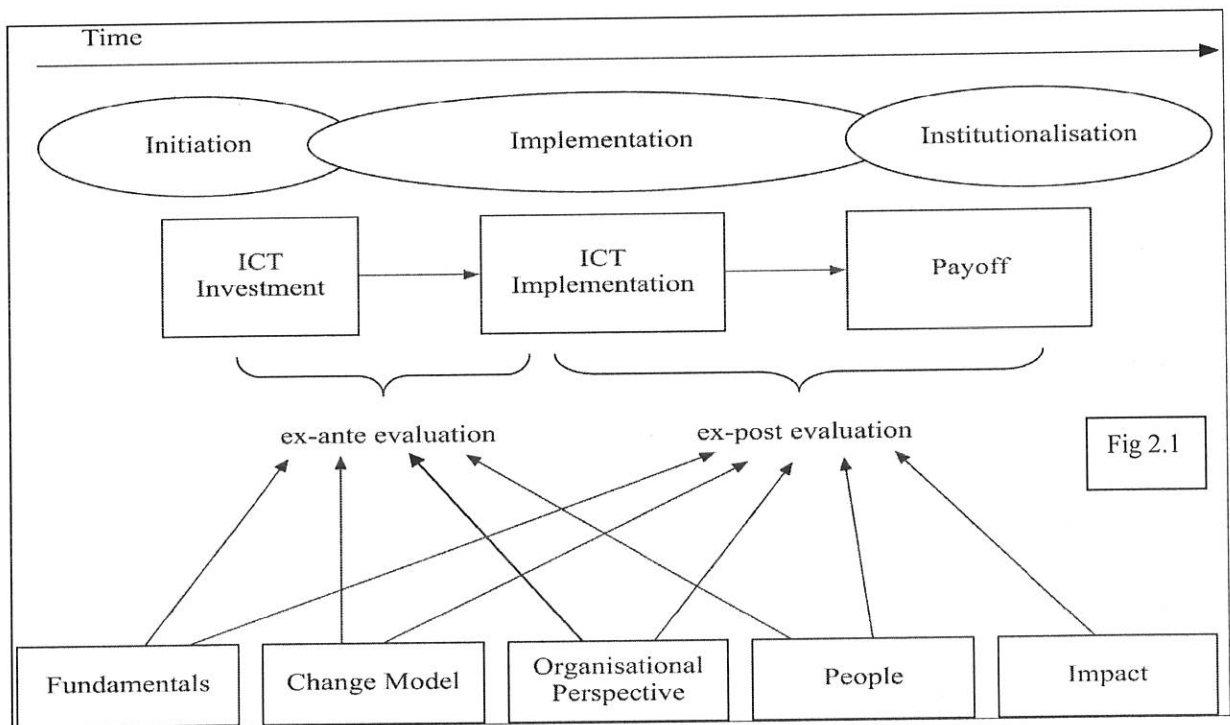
Time

Initiation

Implementation

Institutionalisation

ICT Investment

ICT Implementation

Payoff

ex-ante evaluation

ex-post evaluation

Fig 2.1

Fundamentals

Change Model

Organisational Perspective

People

Impact